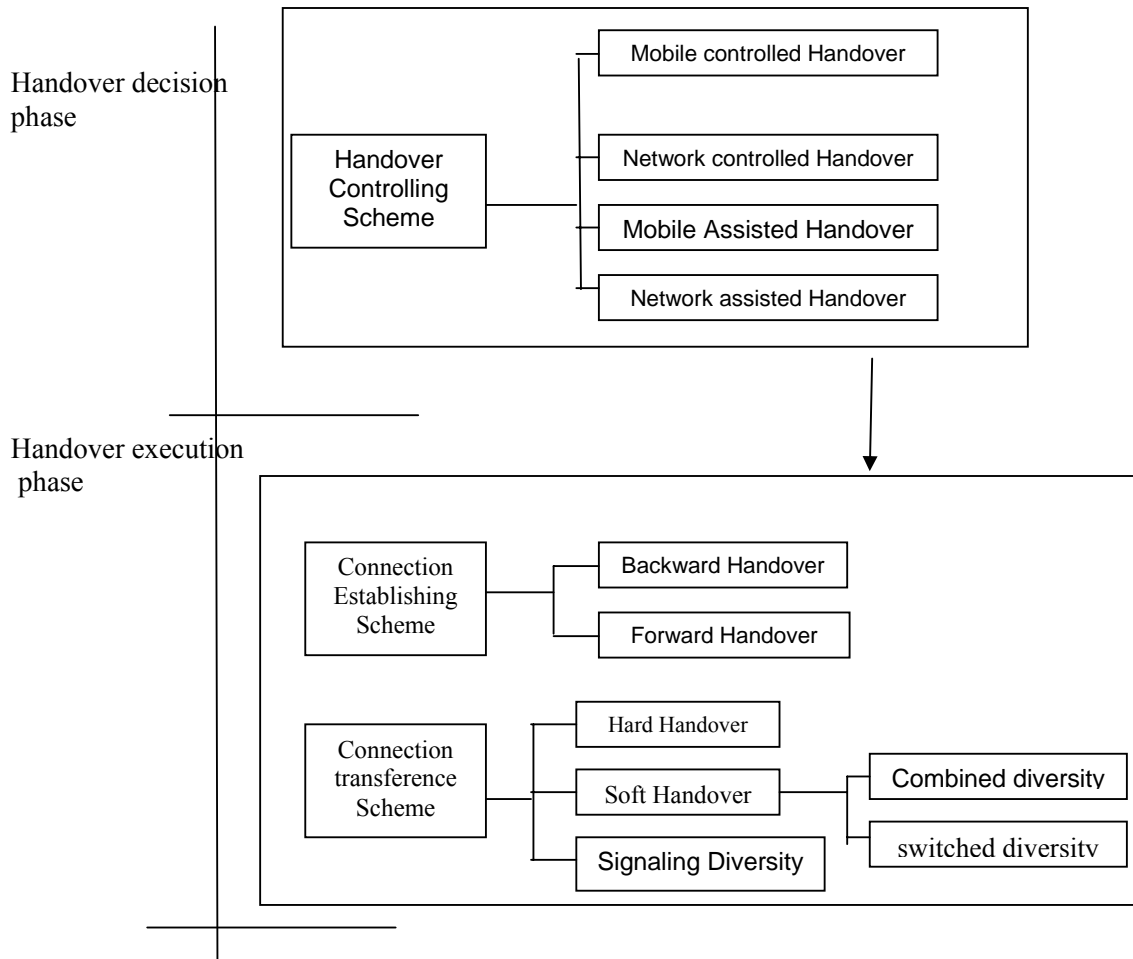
Handover decision phase

Handover Controlling Scheme

Mobile controlled Handover

Network controlled Handover

Mobile Assisted Handover

Network assisted Handover

Handover execution phase

Connection Establishing Scheme

Backward Handover

Forward Handover

Connection transference Scheme

Hard Handover

Soft Handover

Signaling Diversity

Combined diversity

switched diversity